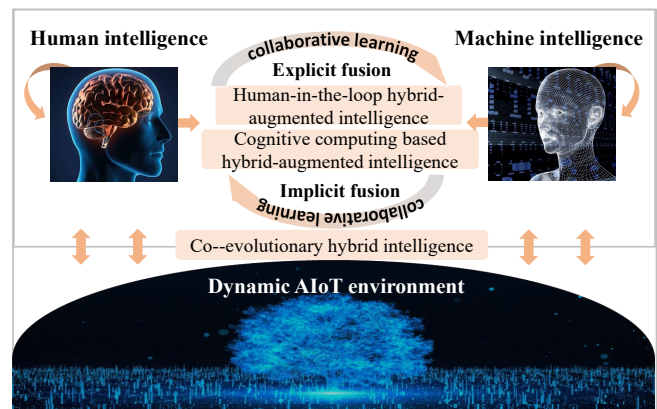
Human intelligence

collaborative learning

Machine intelligence

Explicit fusion

Human-in-the-loop hybrid-augmented intelligence

Cognitive computing based hybrid-augmented intelligence

Implicit fusion

collaborative learning

Co--evolutionary hybrid intelligence

Dynamic AIoT environment